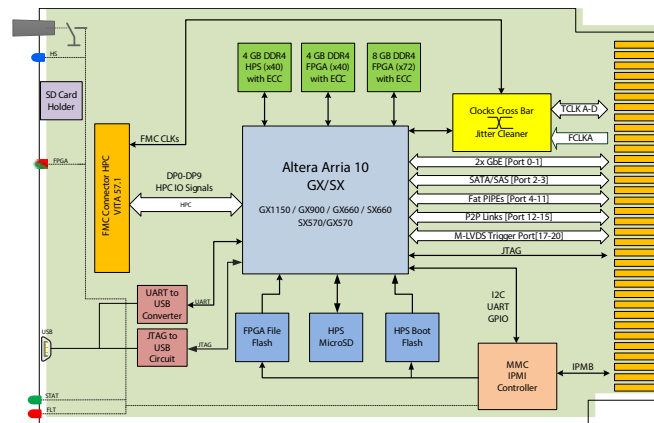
HS

SD Card Holder

FPGA

FMC Connector HPC VITA 57.1

FMC CLKs

DP0-DP9 HPC IO Signals

HPC

4 GB DDR4 HPS (x40) with ECC

4 GB DDR4 FPGA (x40) with ECC

8 GB DDR4 FPGA (x72) with ECC

Clocks Cross Bar Jitter Cleaner

TCLK A-D

FCLKA

Altera Arria 10 GX/SX

GX1150 / GX900 / GX660 / SX660 SX570/GX570

2x GbE [Port 0-1]

SATA/SAS [Port 2-3]

Fat PIPEs [Port 4-11]

P2P Links [Port 12-15]

M-LVDS Trigger Port[17-20]

JTAG

UART to USB Converter

UART

USB

JTAG to USB Circuit

JTAG

FPGA File Flash

HPS MicroSD

HPS Boot Flash

I2C UART GPIO

MMC IPMI Controller

IPMB

STAT

FLT